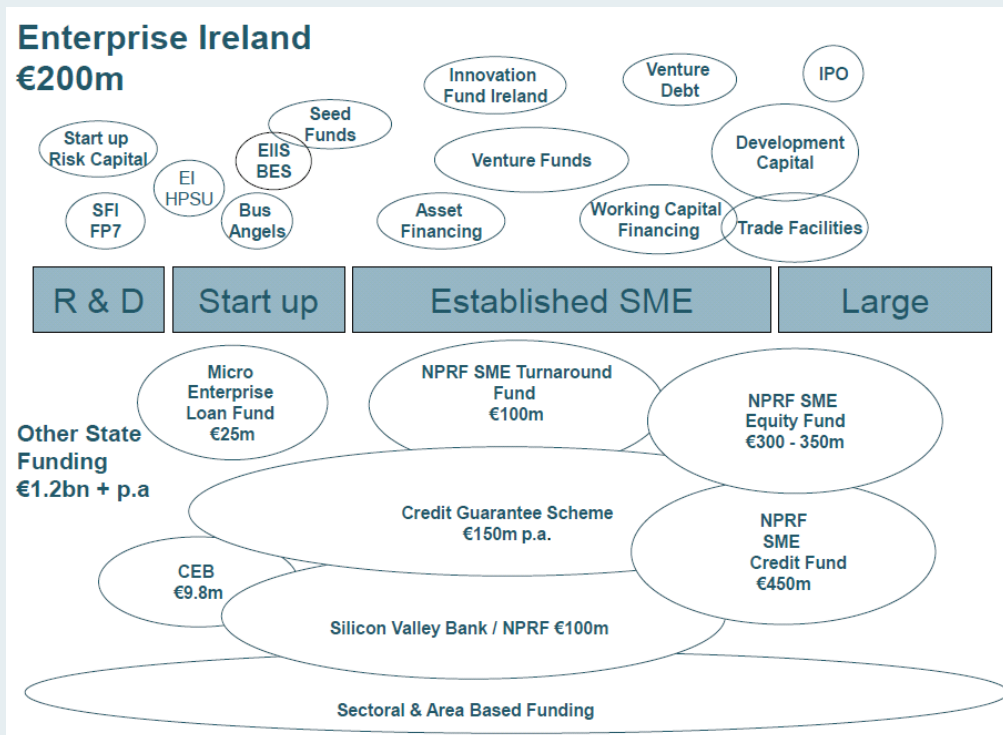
Enterprise Ireland
€200m

Innovation Fund Ireland

Venture Debt

IPO

Seed Funds

Start up Risk Capital

EIIS BES

EI HPSU

Venture Funds

Development Capital

SFI FP7

Bus Angels

Asset Financing

Working Capital Financing

Trade Facilities

| R & D | Start up | Established SME | Large |
|---|---|---|---|

Micro Enterprise Loan Fund €25m

NPRF SME Turnaround Fund €100m

NPRF SME Equity Fund €300 - 350m

Other State Funding €1.2bn + p.a

Credit Guarantee Scheme €150m p.a.

NPRF SME Credit Fund €450m

CEB €9.8m

Silicon Valley Bank / NPRF €100m

Sectoral & Area Based Funding